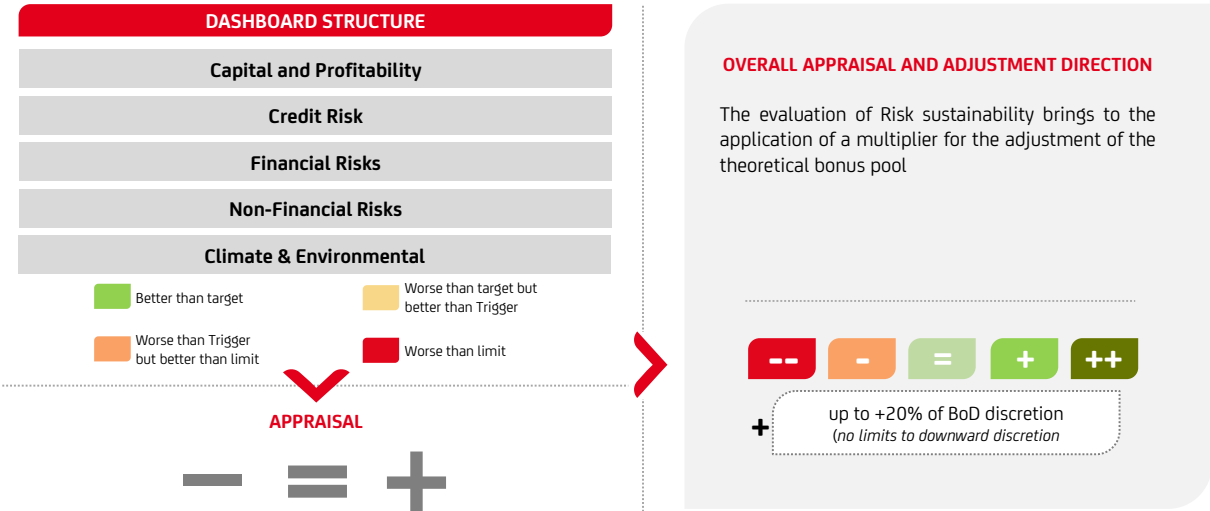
DASHBOARD STRUCTURE

Capital and Profitability

Credit Risk

Financial Risks

Non-Financial Risks

Climate & Environmental

Better than target

Worse than target but better than Trigger

Worse than Trigger but better than limit

Worse than limit

APPRAISAL

− = +

OVERALL APPRAISAL AND ADJUSTMENT DIRECTION

The evaluation of Risk sustainability brings to the application of a multiplier for the adjustment of the theoretical bonus pool

-- - = + ++

+ up to +20% of BoD discretion (no limits to downward discretion